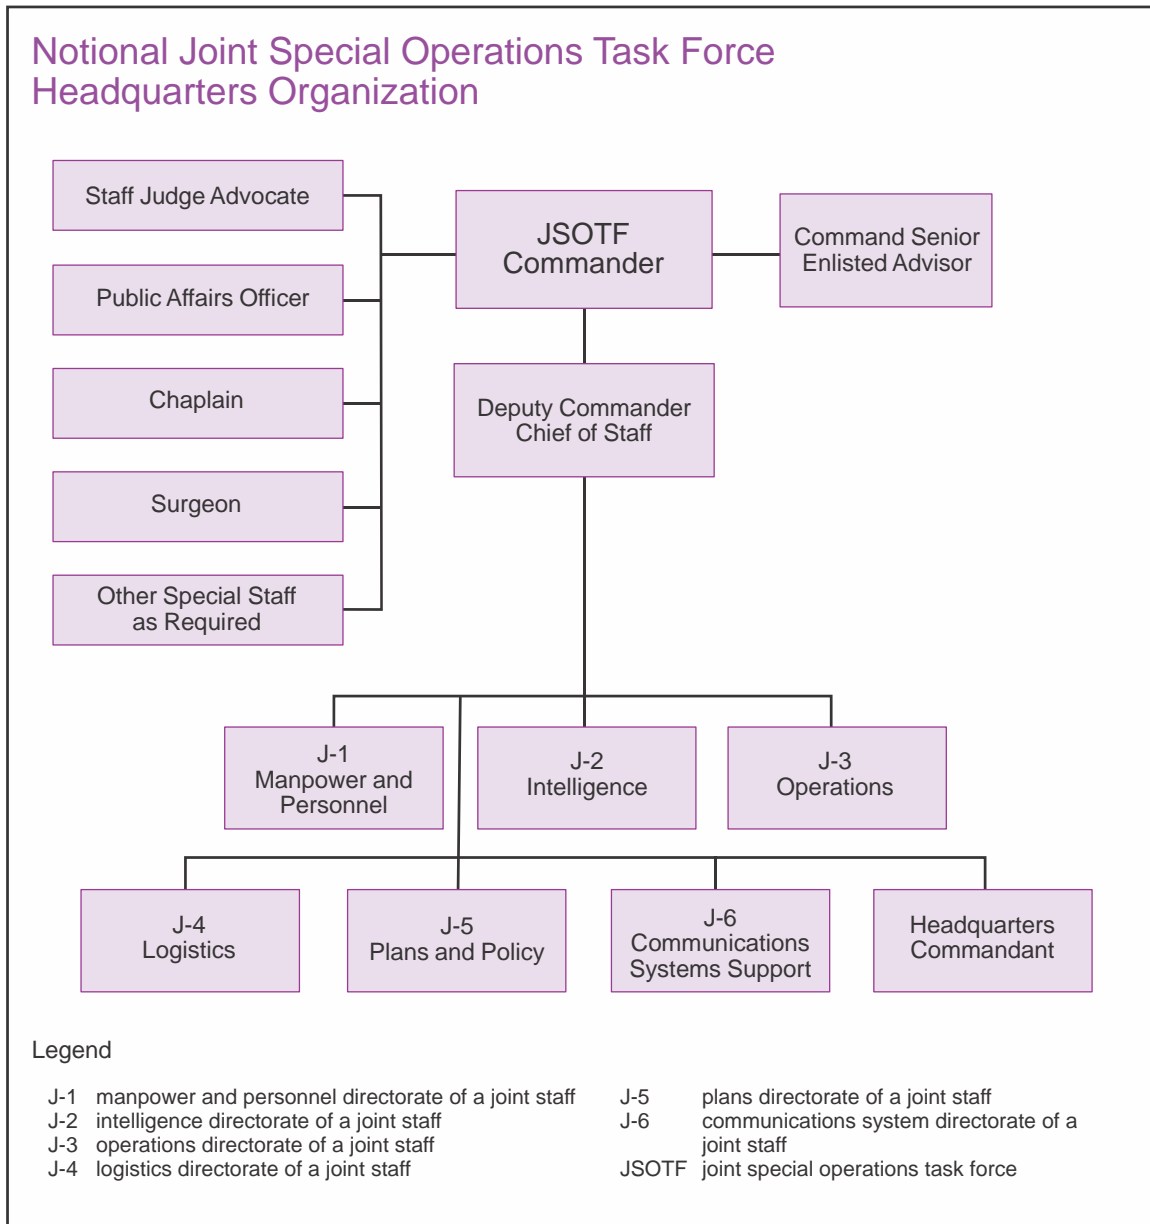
Notional Joint Special Operations Task Force Headquarters Organization

Staff Judge Advocate

Public Affairs Officer

Chaplain

Surgeon

Other Special Staff as Required

JSOTF Commander

Command Senior Enlisted Advisor

Deputy Commander Chief of Staff

J-1 Manpower and Personnel

J-2 Intelligence

J-3 Operations

J-4 Logistics

J-5 Plans and Policy

J-6 Communications Systems Support

Headquarters Commandant

Legend

J-1 manpower and personnel directorate of a joint staff
J-2 intelligence directorate of a joint staff
J-3 operations directorate of a joint staff
J-4 logistics directorate of a joint staff

J-5 plans directorate of a joint staff
J-6 communications system directorate of a joint staff
JSOTF joint special operations task force